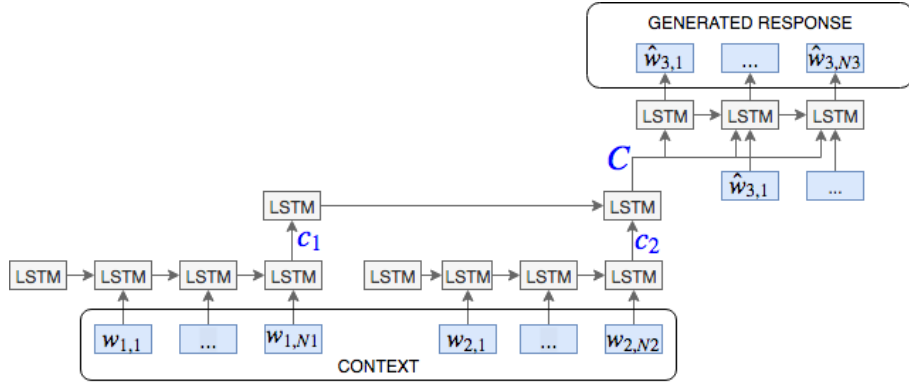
GENERATED RESPONSE

$\hat{w}_{3,1}$ ... $\hat{w}_{3,N3}$

LSTM LSTM LSTM

$C$

$\hat{w}_{3,1}$ ...

LSTM LSTM

$c_1$ $c_2$

LSTM LSTM LSTM LSTM LSTM LSTM LSTM LSTM

$w_{1,1}$ ... $w_{1,N1}$ $w_{2,1}$ ... $w_{2,N2}$

CONTEXT